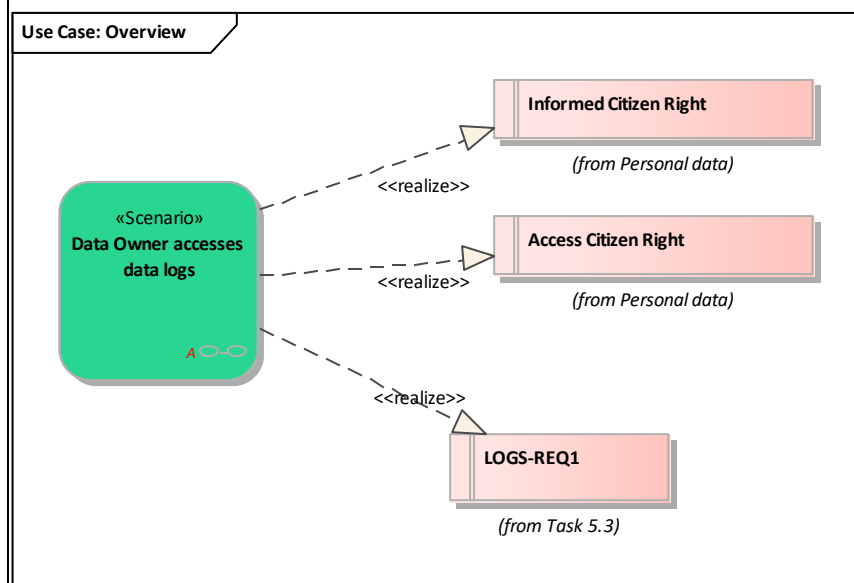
Use Case: Overview

«Scenario»
Data Owner accesses data logs

A

<<realize>>

Informed Citizen Right

(from Personal data)

<<realize>>

Access Citizen Right

(from Personal data)

<<realize>>

LOGS-REQ1

(from Task 5.3)